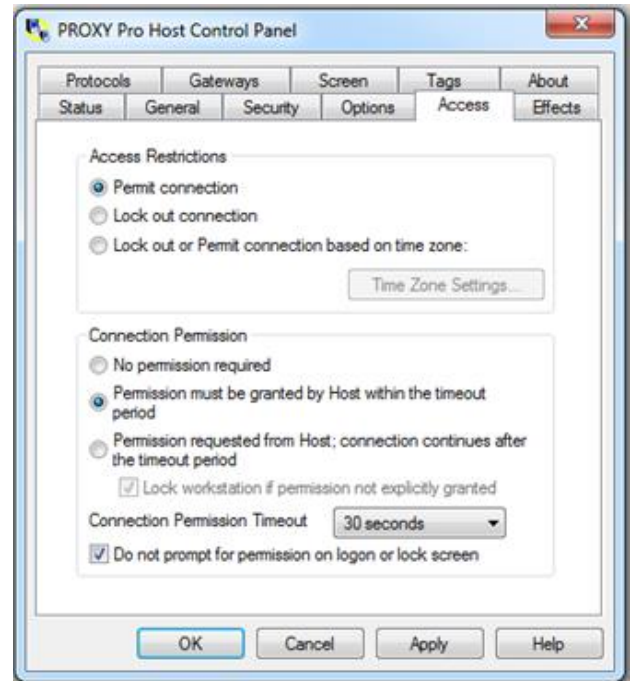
PROXY Pro Host Control Panel

Protocols
Gateways
Screen
Tags
About
Status
General
Security
Options
Access
Effects

Access Restrictions

Permit connection
Lock out connection
Lock out or Permit connection based on time zone:
Time Zone Settings...

Connection Permission

No permission required
Permission must be granted by Host within the timeout period
Permission requested from Host; connection continues after the timeout period
Lock workstation if permission not explicitly granted
Connection Permission Timeout
30 seconds
Do not prompt for permission on logon or lock screen

OK
Cancel
Apply
Help